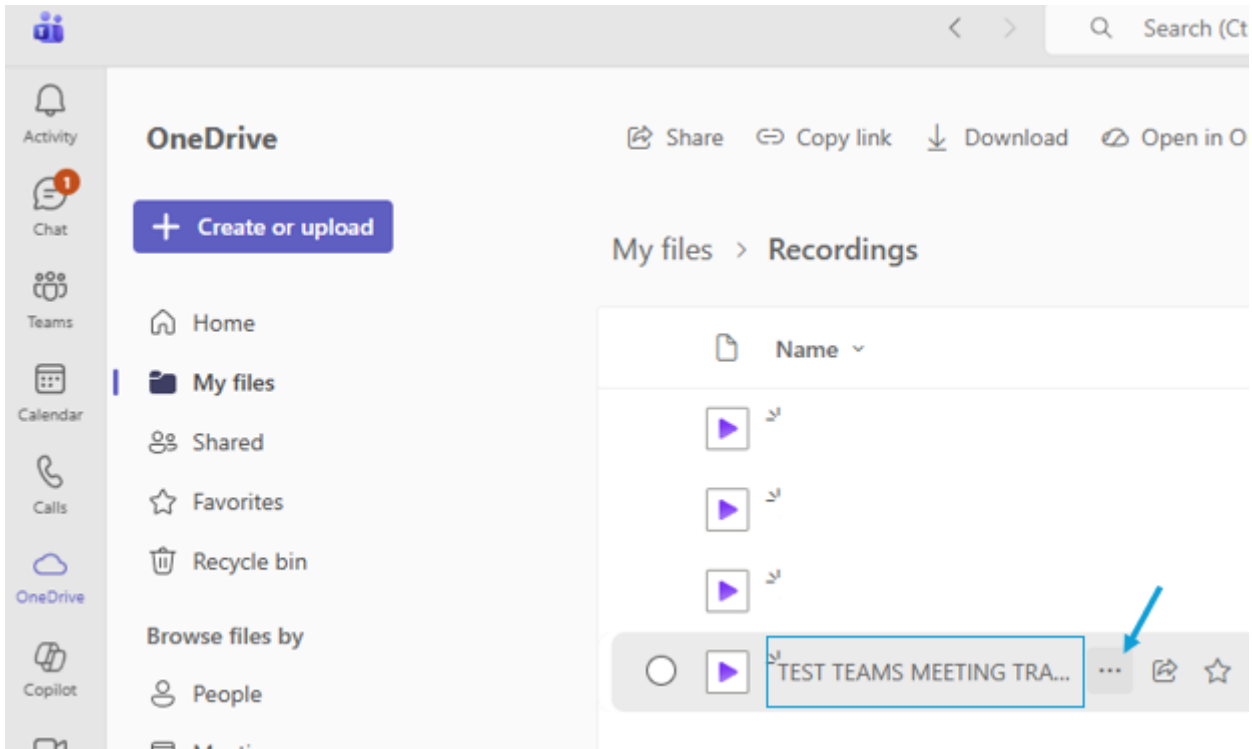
Search (Ct

Activity

1

Chat

Teams

Calendar

Calls

OneDrive

Copilot

OneDrive

Create or upload

Home

My files

Shared

Favorites

Recycle bin

Browse files by

People

Share Copy link Download Open in O

My files > Recordings

Name

TEST TEAMS MEETING TRA...

...